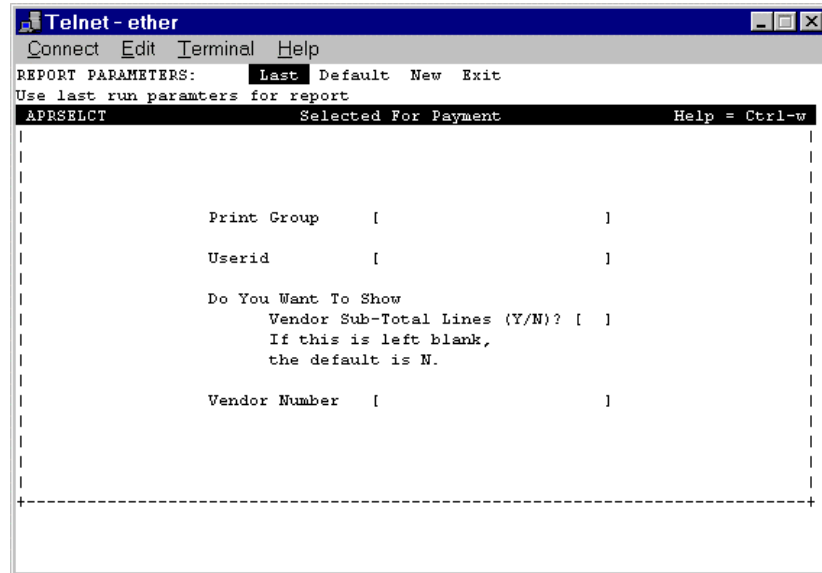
Telnet - ether

Connect Edit Terminal Help

REPORT PARAMETERS: Last Default New Exit

Use last run paramters for report

APRSELCT Selected For Payment Help = Ctrl-w

Print Group [ ]

Userid [ ]

Do You Want To Show
Vendor Sub-Total Lines (Y/N)? [ ]
If this is left blank,
the default is N.

Vendor Number [ ]